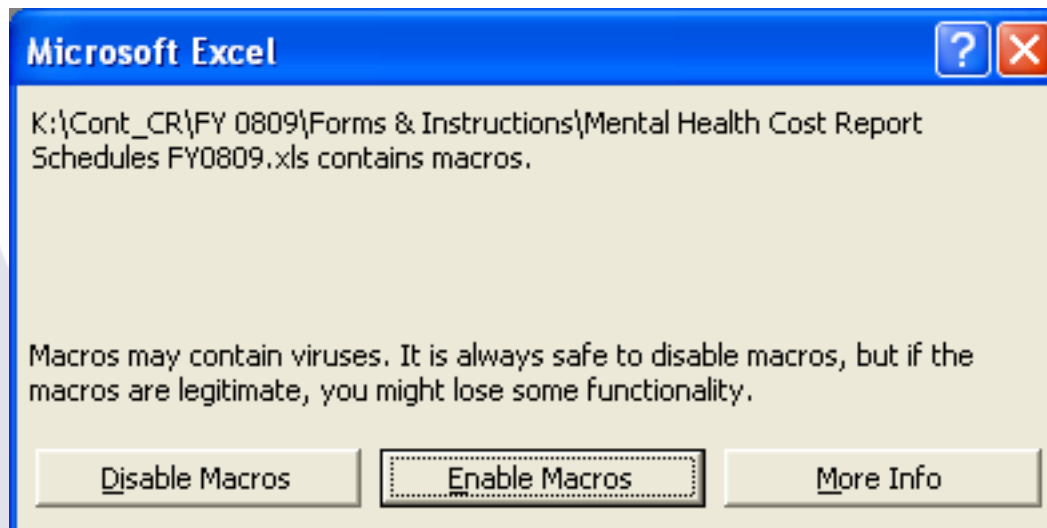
Microsoft Excel

?

K:\Cont_CR\FY 0809\Forms & Instructions\Mental Health Cost Report Schedules FY0809.xls contains macros.

Macros may contain viruses. It is always safe to disable macros, but if the macros are legitimate, you might lose some functionality.

Disable Macros

Enable Macros

More Info